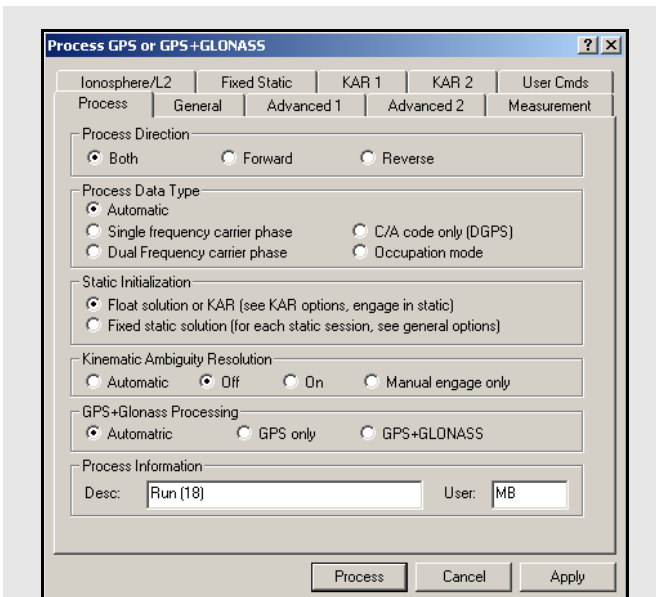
Process GPS or GPS+GLONASS

? X

Ionosphere/L2 | Fixed Static | KAR 1 | KAR 2 | User Cmds

Process | General | Advanced 1 | Advanced 2 | Measurement

Process Direction

Both Forward Reverse

Process Data Type

Automatic

Single frequency carrier phase C/A code only (DGPS)

Dual Frequency carrier phase Occupation mode

Static Initialization

Float solution or KAR (see KAR options, engage in static)

Fixed static solution (for each static session, see general options)

Kinematic Ambiguity Resolution

Automatic Off On Manual engage only

GPS+Glonass Processing

Automatric GPS only GPS+GLONASS

Process Information

Desc: Run (18) User: MB

Process Cancel Apply